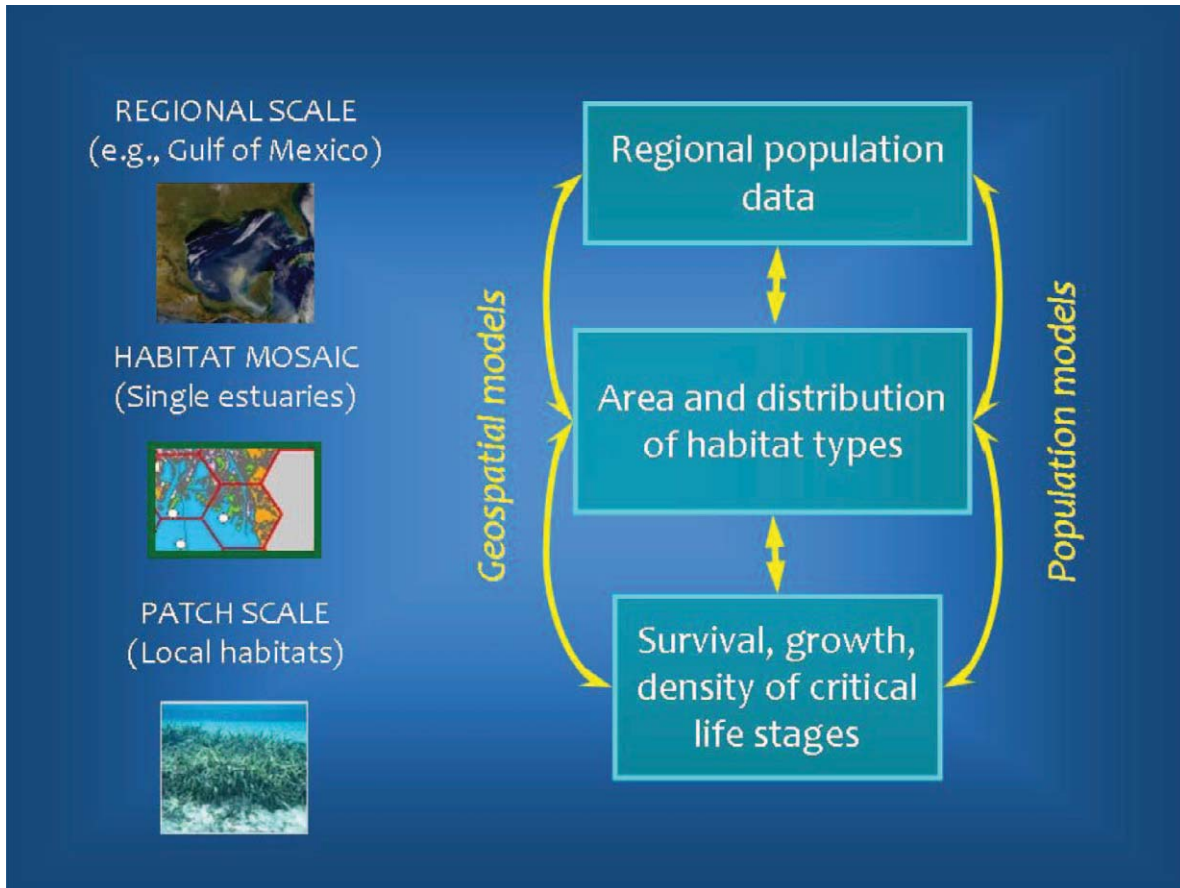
REGIONAL SCALE
(e.g., Gulf of Mexico)

HABITAT MOSAIC
(Single estuaries)

PATCH SCALE
(Local habitats)

Geospatial models

Regional population data

Area and distribution of habitat types

Survival, growth, density of critical life stages

Population models